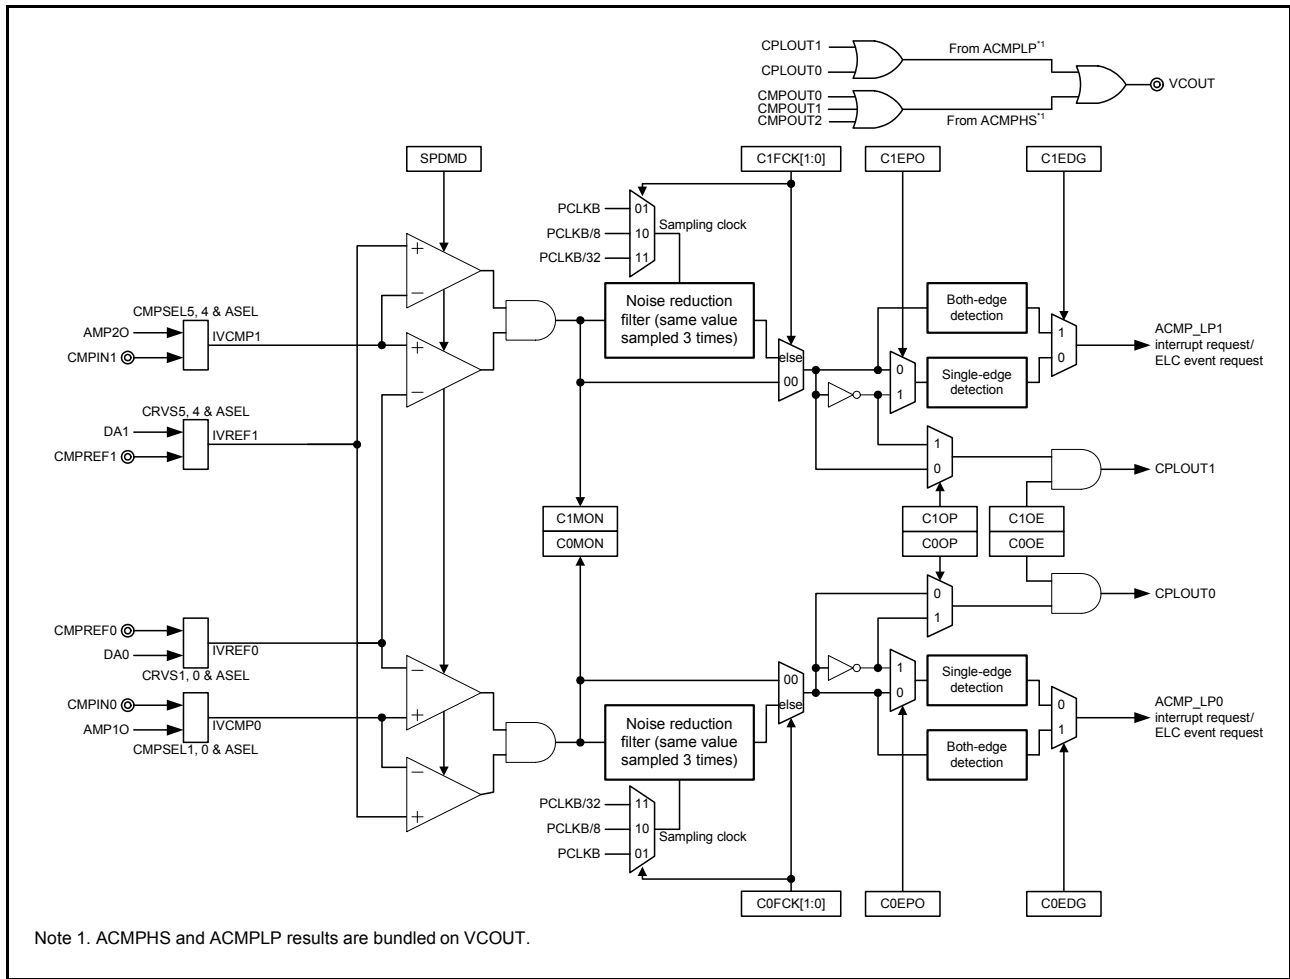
CPLOUT1
CPLOUT0
From ACMPLP*1
CMPOUT0
CMPOUT1
CMPOUT2
From ACMPHS*1
VCOUT

SPDMD
C1FCK[1:0]
C1EPO
C1EDG

PCLKB
PCLKB/8
PCLKB/32
01
10
11
Sampling clock

CMPSEL5, 4 & ASEL
AMP2O
CMPIN1
IVCMP1
+
−
+
−
Noise reduction filter (same value sampled 3 times)
else
00
Both-edge detection
Single-edge detection
0
1
1
0
ACMP_LP1 interrupt request/ ELC event request

CRVS5, 4 & ASEL
DA1
CMPREF1
IVREF1

1
0
CPLOUT1

C1MON
C0MON
C1OP
C0OP
C1OE
C0OE

0
1
CPLOUT0

CMPREF0
DA0
IVREF0
CRVS1, 0 & ASEL
−
+
00
1
0
Single-edge detection
CMPIN0
AMP1O
IVCMP0
CMPSEL1, 0 & ASEL
Noise reduction filter (same value sampled 3 times)
else
Both-edge detection
0
1
ACMP_LP0 interrupt request/ ELC event request
−
+

PCLKB/32
PCLKB/8
PCLKB
11
10
01
Sampling clock

C0FCK[1:0]
C0EPO
C0EDG

Note 1. ACMPHS and ACMPLP results are bundled on VCOUT.